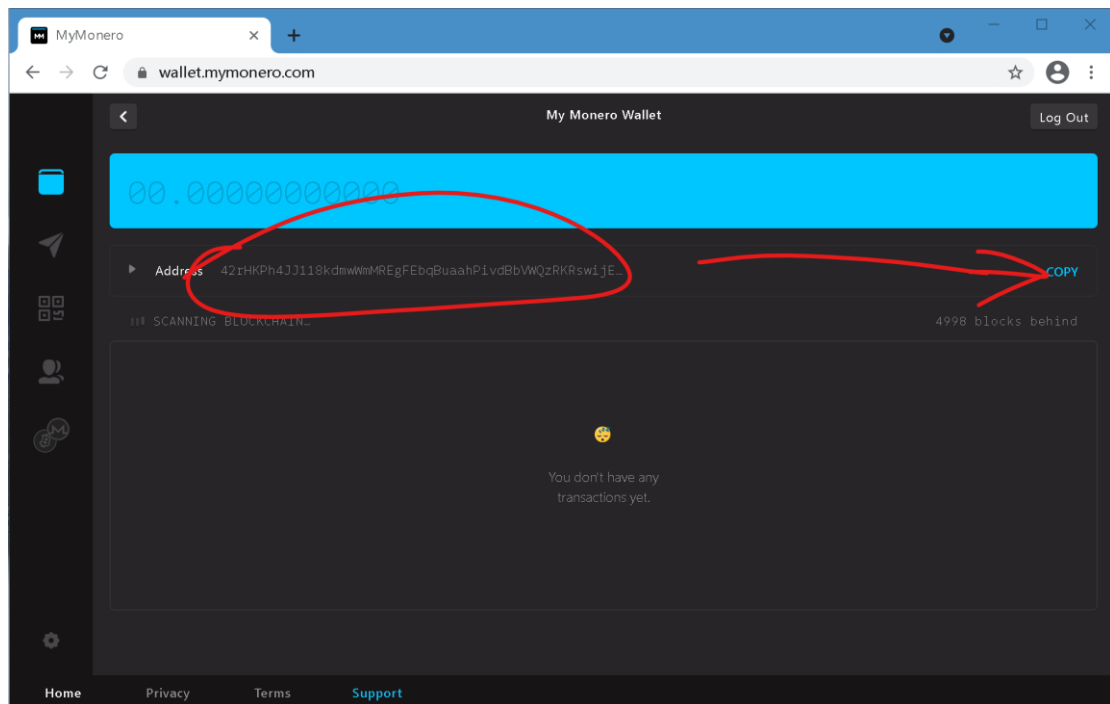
MyMonero
wallet.mymonero.com

My Monero Wallet
Log Out

00.000000000000

Address 42rHKPh4JJ118kdmwWmMREgFEbqBuaahPivdBbVWQzRKRswijE…
COPY

SCANNING BLOCKCHAIN…
4998 blocks behind

You don't have any transactions yet.

Home
Privacy
Terms
Support